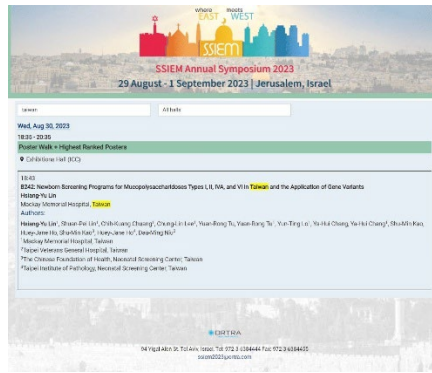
where EAST meets WEST

SSIEM

SSIEM Annual Symposium 2023
29 August - 1 September 2023 | Jerusalem, Israel

taiwan

All fields

Wed, Aug 30, 2023
18:30 - 20:35
Poster Walk + Highest Ranked Posters
Exhibitions Hall (ICC)

18:43
B342: Newborn Screening Programs for Mucopolysaccharidoses Types I, II, IVA, and VI in Taiwan and the Application of Gene Variants
Hsiang-Yu Lin
Mackay Memorial Hospital, Taiwan
Authors:
Hsiang-Yu Lin¹, Shuan-Pei Lin¹, Chih-Kuang Chuang¹, Chung-Lin Lee¹, Yuan-Rong Tu, Yuan-Rong Te¹, Yun-Ting Lo¹, Ya-Hui Chang, Ya-Hui Chang², Shu-Min Kao, Huey-Jane Ho, Shu-Min Kao³, Huey-Jane Ho³, Dau-Ming Niu²
¹Mackay Memorial Hospital, Taiwan
²Taipei Veterans General Hospital, Taiwan
³The Chinese Foundation of Health, Neonatal Screening Center, Taiwan
⁴Taipei Institute of Pathology, Neonatal Screening Center, Taiwan

ORTRA

94 Yigal Alon St. Tel Aviv, Israel. Tel: 972 3 6384444 Fax: 972 3 6384455
ssiem2023@ortra.com